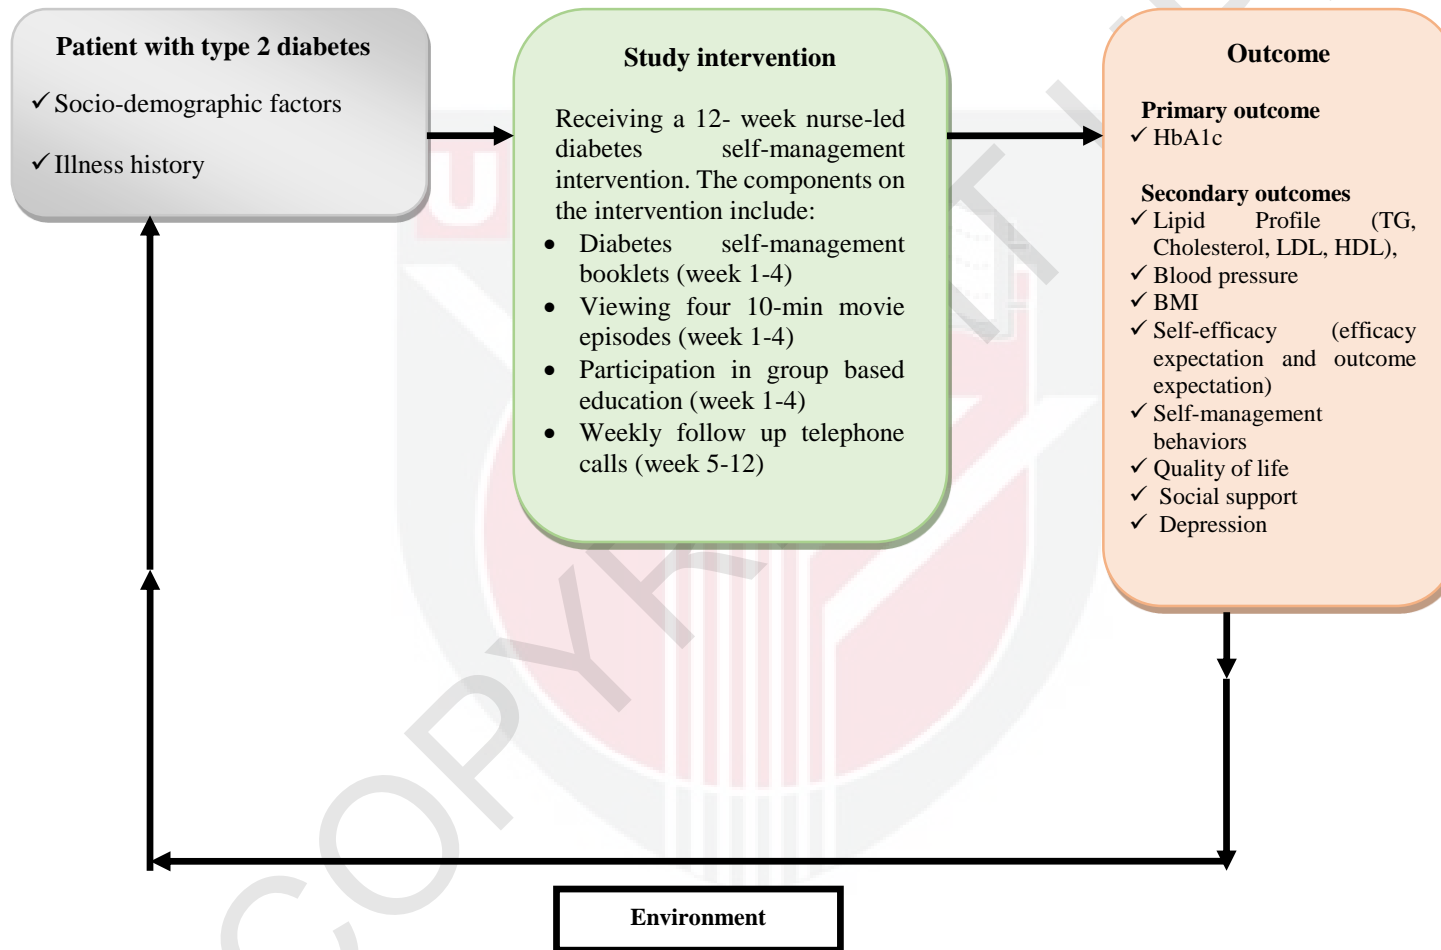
**Patient with type 2 diabetes**

✓ Socio-demographic factors

✓ Illness history

**Study intervention**

Receiving a 12- week nurse-led diabetes self-management intervention. The components on the intervention include:

- Diabetes self-management booklets (week 1-4)
- Viewing four 10-min movie episodes (week 1-4)
- Participation in group based education (week 1-4)
- Weekly follow up telephone calls (week 5-12)

**Outcome**

**Primary outcome**
✓ HbA1c

**Secondary outcomes**
✓ Lipid Profile (TG, Cholesterol, LDL, HDL),
✓ Blood pressure
✓ BMI
✓ Self-efficacy (efficacy expectation and outcome expectation)
✓ Self-management behaviors
✓ Quality of life
✓ Social support
✓ Depression

**Environment**

COPYRIGHT